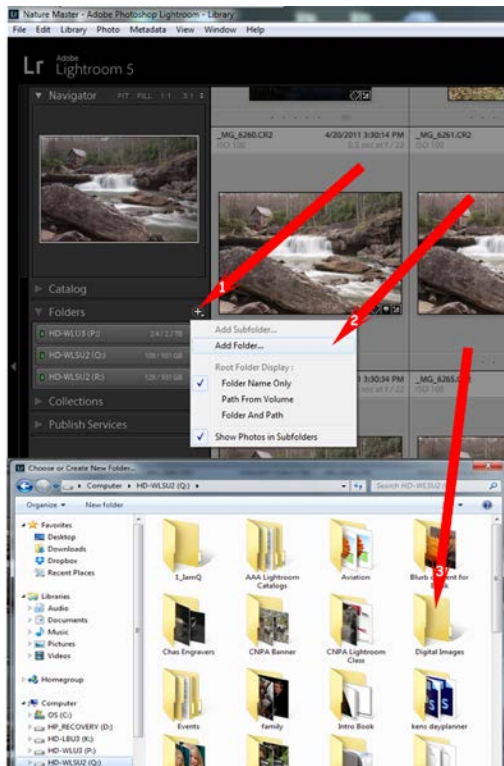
Nature Master - Adobe Photoshop Lightroom - Library

File Edit Library Photo Metadata View Window Help

Lr Adobe Lightroom 5

Navigator FIT FILL 1:1 3:1

_MG_6260.CR2 4/20/2011 3:30:14 PM _MG_6261.CR2

ISO 100 0.5 sec at f / 22 ISO 100

Catalog

Folders

HD-WLU3 (P:)

HD-WLSU2 (Q:)

HD-WLSU2 (R:)

Collections

Publish Services

1

2

3

Add Subfolder...

Add Folder...

Root Folder Display :

Folder Name Only

Path From Volume

Folder And Path

Show Photos in Subfolders

3:30:34 PM _MG_6265.C

Choose or Create New Folder...

Computer ▸ HD-WLSU2 (Q:) ▸

Search HD-WLSU2 (Q:)

Organize ▾ New folder

Favorites

Desktop

Downloads

Dropbox

Recent Places

Libraries

Audio

Documents

Music

Pictures

Videos

Homegroup

Computer

OS (C:)

HP_RECOVERY (D:)

HD-LBU3 (K:)

HD-WLU3 (P:)

HD-WLSU2 (Q:)

1_JamQ

AAA Lightroom Catalogs

Aviation

Blurb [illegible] for Book

Chas Engravers

CNPA Banner

CNPA Lightroom Class

Digital Images

Events

family

Intro Book

kens dayplanner